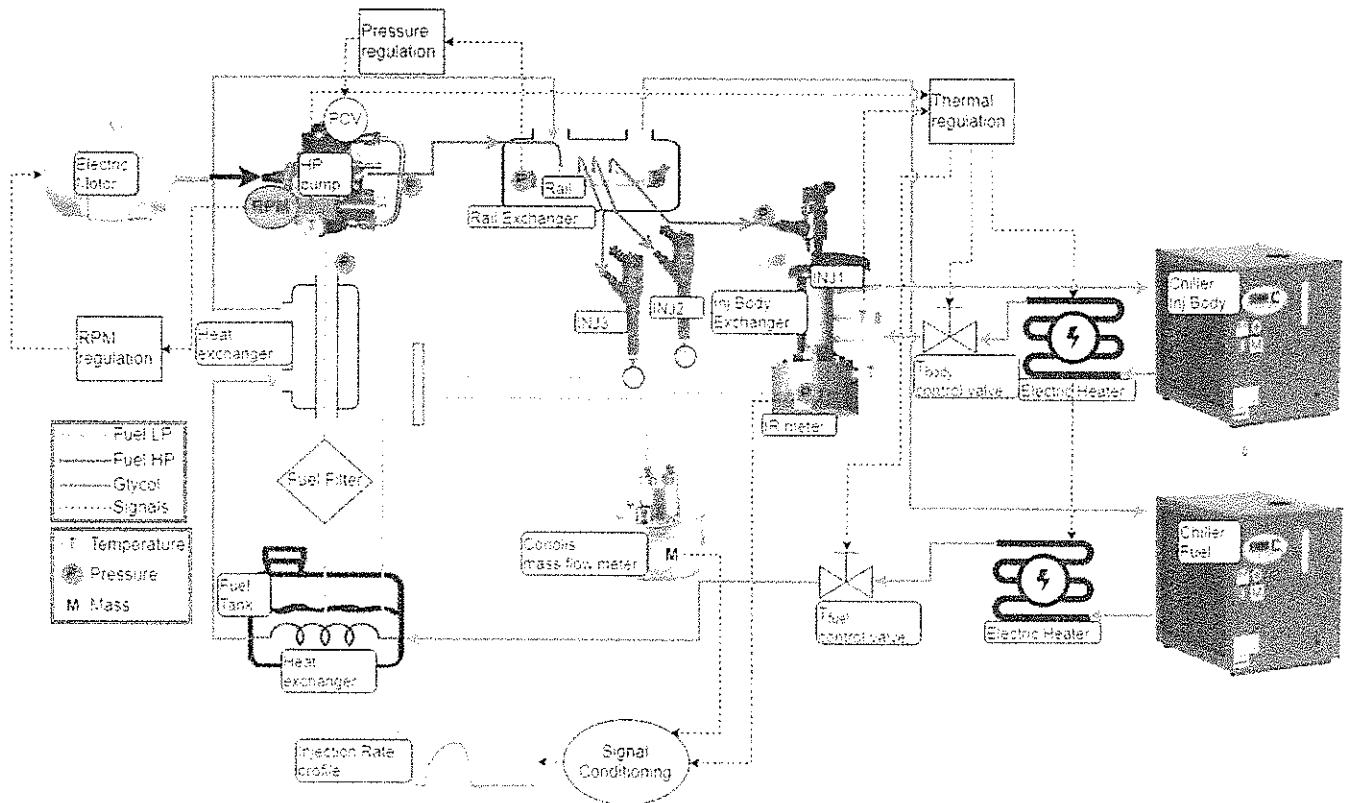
Pressure regulation

PCV

Thermal regulation

Electric Motor

HP pump

RPM

Rail

Rail Exchanger

INJ1

INJ3

INJ2

Inj Body Exchanger

Chiller Inj Body

RPM regulation

Heat exchanger

T body control valve

Electric Heater

IR meter

Fuel LP
Fuel HP
Glycol
Signals

Fuel Filter

T Temperature
Pressure
M Mass

Coriolis mass flow meter

M

Chiller Fuel

Fuel Tank

T fuel control valve

Electric Heater

Heat exchanger

Injection Rate profile

Signal Conditioning